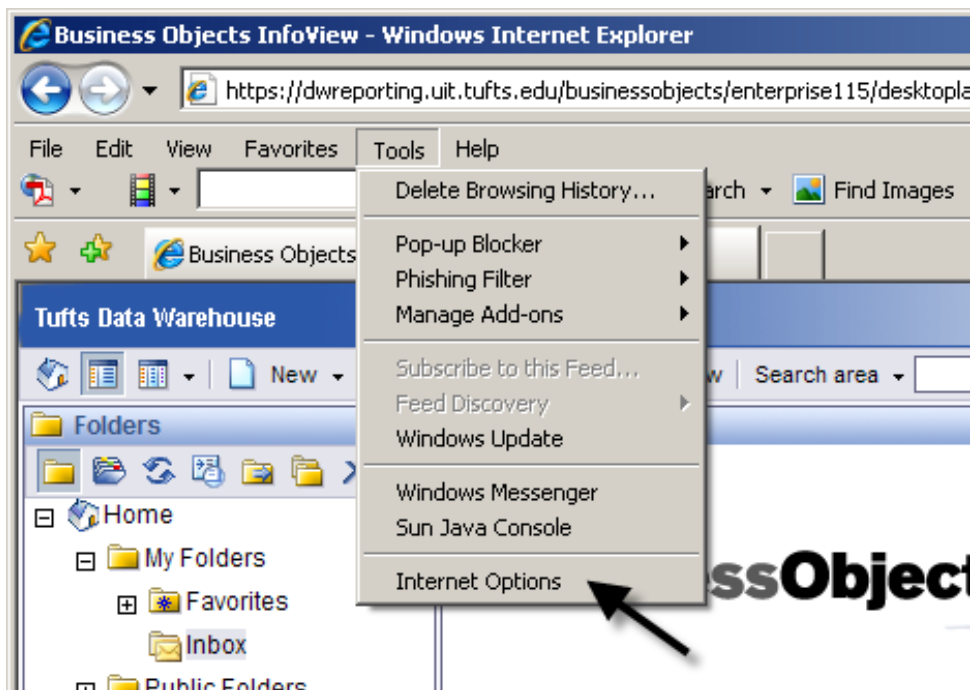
Business Objects InfoView - Windows Internet Explorer

https://dwreporting.uit.tufts.edu/businessobjects/enterprise115/desktopla

File Edit View Favorites Tools Help

arch Find Images

Business Objects

Delete Browsing History...

Pop-up Blocker
Phishing Filter
Manage Add-ons

Subscribe to this Feed...
Feed Discovery
Windows Update

Windows Messenger
Sun Java Console

Internet Options

Tufts Data Warehouse

New

w Search area

Folders

Home
My Folders
Favorites
Inbox
Public Folders

ssObject